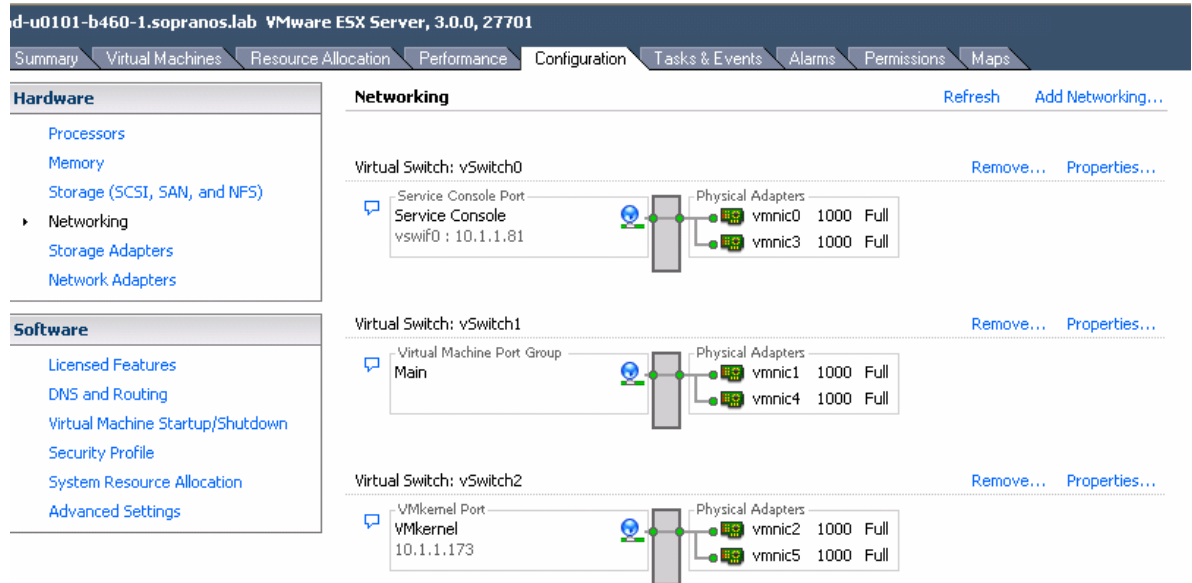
d-u0101-b460-1.sopranos.lab VMware ESX Server, 3.0.0, 27701

Summary | Virtual Machines | Resource Allocation | Performance | Configuration | Tasks & Events | Alarms | Permissions | Maps

Hardware

Processors
Memory
Storage (SCSI, SAN, and NFS)
Networking
Storage Adapters
Network Adapters

Software

Licensed Features
DNS and Routing
Virtual Machine Startup/Shutdown
Security Profile
System Resource Allocation
Advanced Settings

Networking

Refresh Add Networking...

Virtual Switch: vSwitch0

Remove... Properties...

Service Console Port
Service Console
vswif0 : 10.1.1.81

Physical Adapters
vmnic0 1000 Full
vmnic3 1000 Full

Virtual Switch: vSwitch1

Remove... Properties...

Virtual Machine Port Group
Main

Physical Adapters
vmnic1 1000 Full
vmnic4 1000 Full

Virtual Switch: vSwitch2

Remove... Properties...

VMkernel Port
VMkernel
10.1.1.173

Physical Adapters
vmnic2 1000 Full
vmnic5 1000 Full